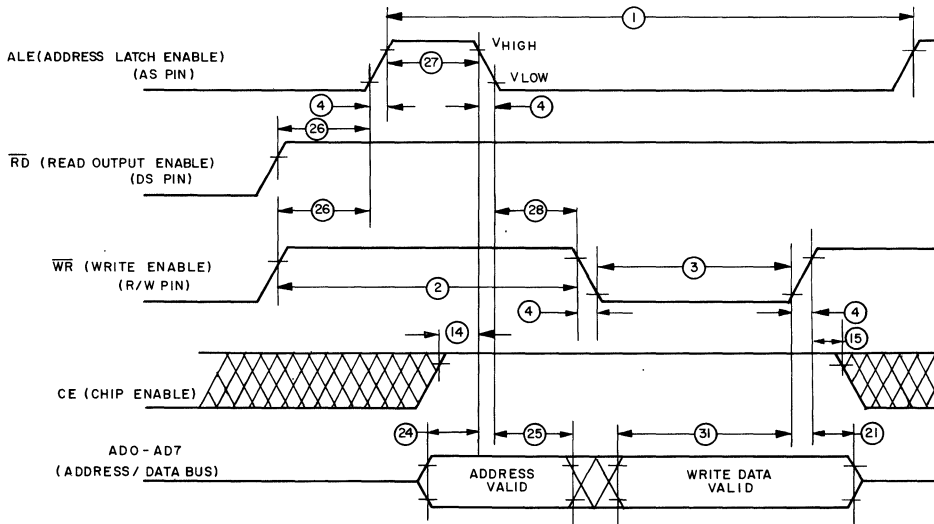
1

ALE(ADDRESS LATCH ENABLE) (AS PIN)

27

$V_{HIGH}$

$V_{LOW}$

4

4

26

$\overline{RD}$ (READ OUTPUT ENABLE) (DS PIN)

26

28

$\overline{WR}$ (WRITE ENABLE) (R/W PIN)

3

2

4

4

14

15

CE (CHIP ENABLE)

24

25

31

21

AD0 - AD7 (ADDRESS/ DATA BUS)

ADDRESS VALID

WRITE DATA VALID